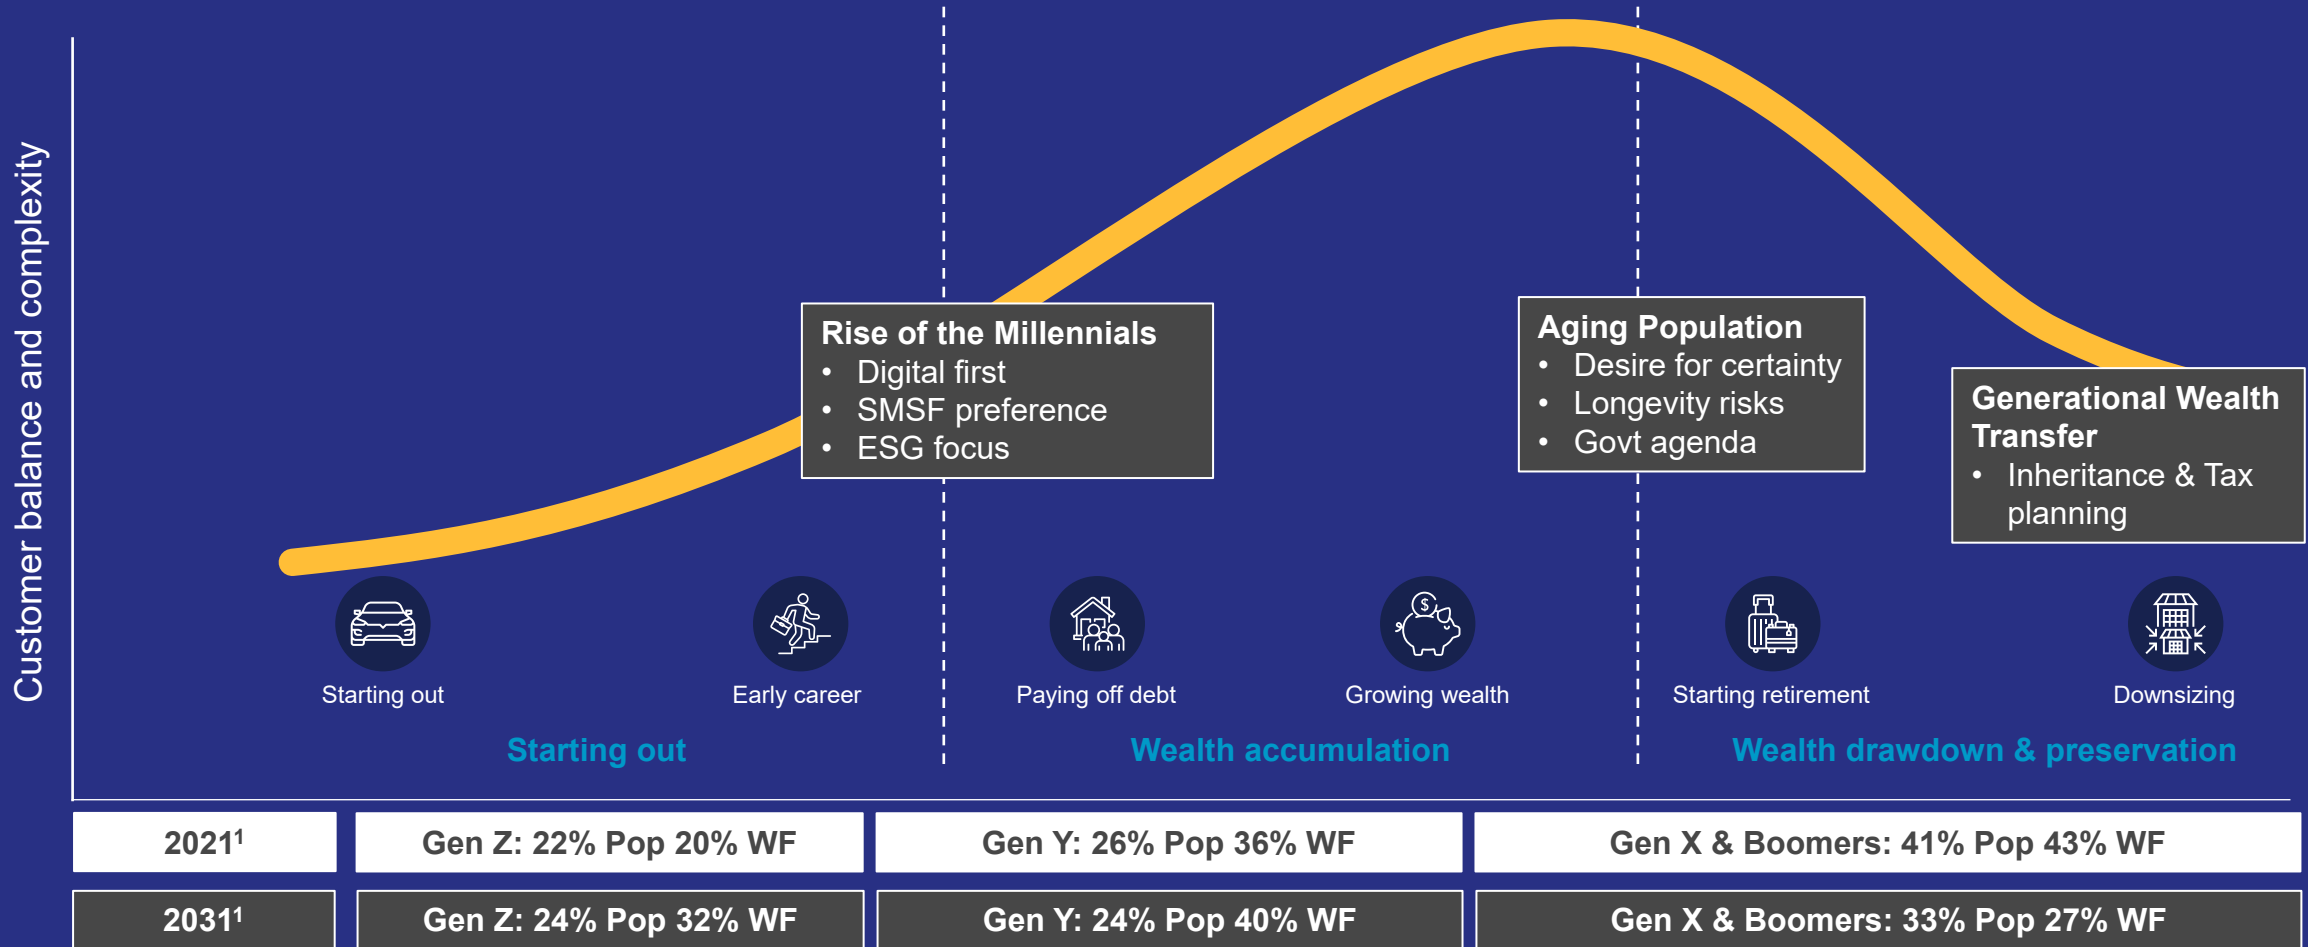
Customer balance and complexity

Rise of the Millennials
• Digital first
• SMSF preference
• ESG focus

Aging Population
• Desire for certainty
• Longevity risks
• Govt agenda

Generational Wealth Transfer
• Inheritance & Tax planning

Starting out
Early career
Paying off debt
Growing wealth
Starting retirement
Downsizing

Starting out
Wealth accumulation
Wealth drawdown & preservation

| $2021^1$ | Gen Z: 22% Pop 20% WF | Gen Y: 26% Pop 36% WF | Gen X & Boomers: 41% Pop 43% WF |
|---|---|---|---|
| $2031^1$ | Gen Z: 24% Pop 32% WF | Gen Y: 24% Pop 40% WF | Gen X & Boomers: 33% Pop 27% WF |